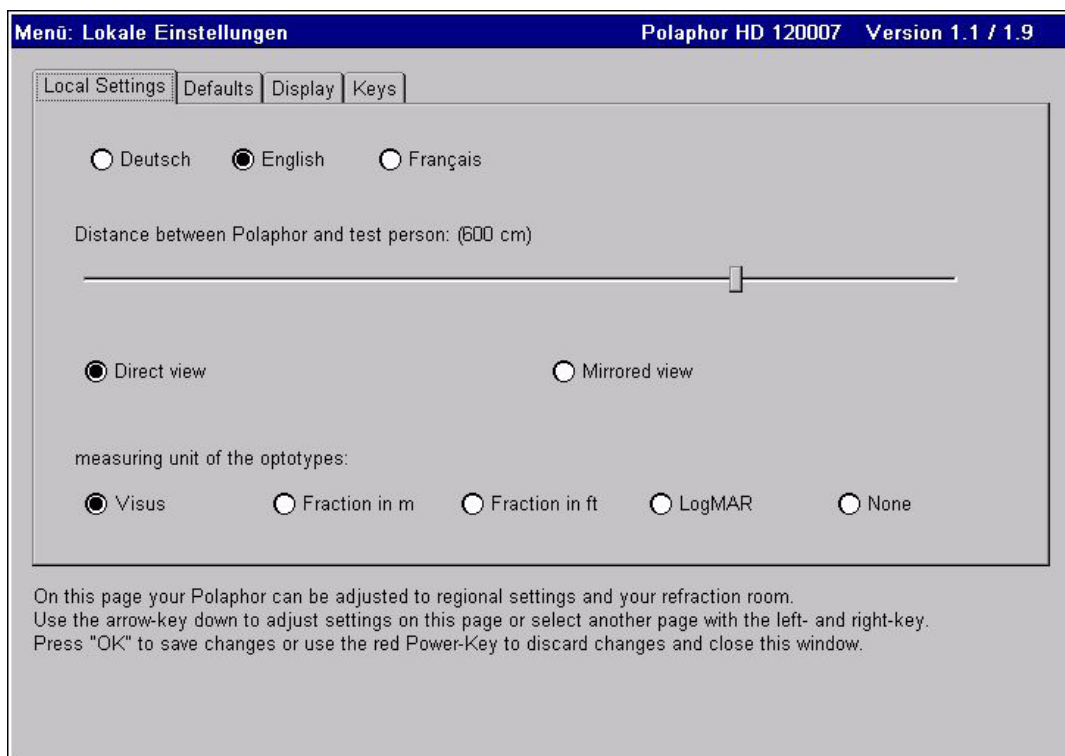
Menü: Lokale Einstellungen Polaphor HD 120007 Version 1.1 / 1.9

Local Settings | Defaults | Display | Keys

Deutsch English Français

Distance between Polaphor and test person: (600 cm)

Direct view Mirrored view

measuring unit of the optotypes:

Visus Fraction in m Fraction in ft LogMAR None

On this page your Polaphor can be adjusted to regional settings and your refraction room.
Use the arrow-key down to adjust settings on this page or select another page with the left- and right-key.
Press "OK" to save changes or use the red Power-Key to discard changes and close this window.